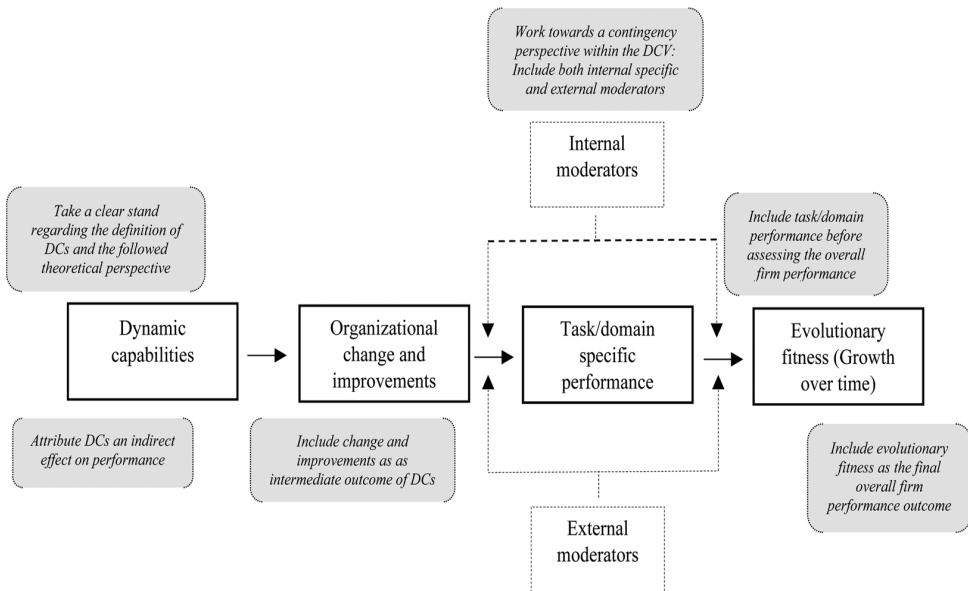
Work towards a contingency perspective within the DCV: Include both internal specific and external moderators

Internal moderators

Take a clear stand regarding the definition of DCs and the followed theoretical perspective

Include task/domain performance before assessing the overall firm performance

Dynamic capabilities

Organizational change and improvements

Task/domain specific performance

Evolutionary fitness (Growth over time)

Attribute DCs an indirect effect on performance

Include change and improvements as as intermediate outcome of DCs

Include evolutionary fitness as the final overall firm performance outcome

External moderators